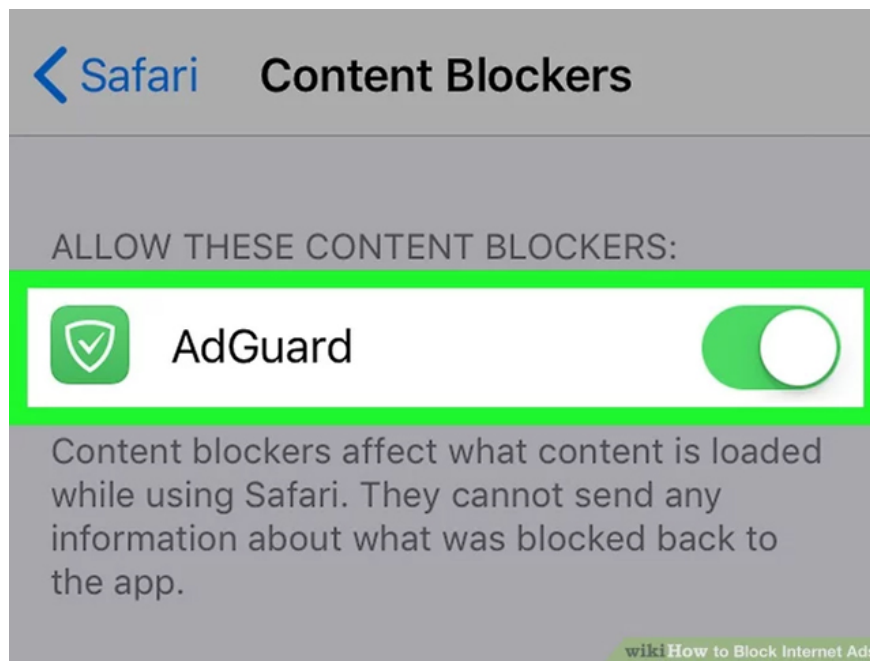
Safari Content Blockers

ALLOW THESE CONTENT BLOCKERS:

AdGuard

Content blockers affect what content is loaded while using Safari. They cannot send any information about what was blocked back to the app.

wikiHow to Block Internet Ads